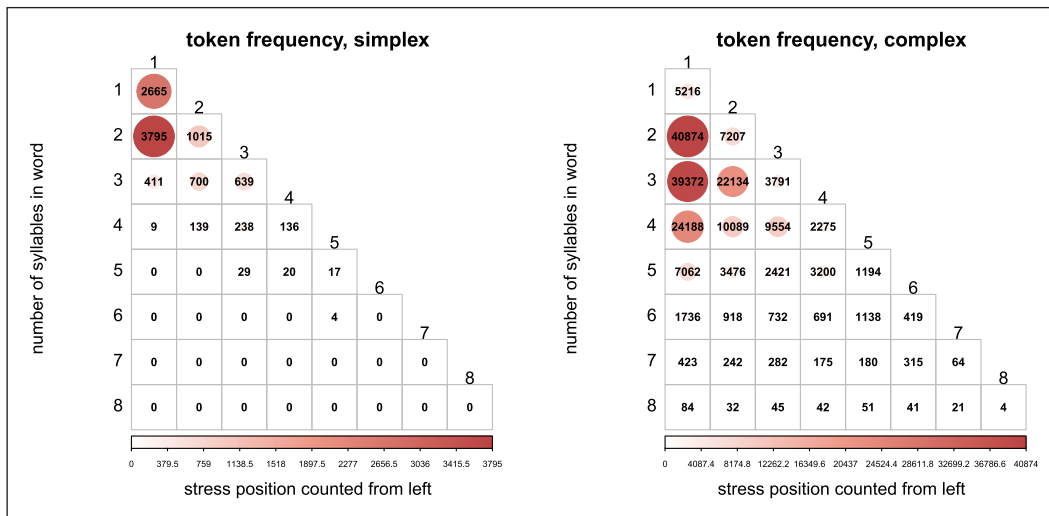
token frequency, simplex

number of syllables in word

|   | 1 | 2 | 3 | 4 | 5 | 6 | 7 | 8 |
|---|---|---|---|---|---|---|---|---|
| 1 | 2665 | | | | | | | |
| 2 | 3795 | 1015 | | | | | | |
| 3 | 411 | 700 | 639 | | | | | |
| 4 | 9 | 139 | 238 | 136 | | | | |
| 5 | 0 | 0 | 29 | 20 | 17 | | | |
| 6 | 0 | 0 | 0 | 0 | 4 | 0 | | |
| 7 | 0 | 0 | 0 | 0 | 0 | 0 | 0 | |
| 8 | 0 | 0 | 0 | 0 | 0 | 0 | 0 | 0 |

0 379.5 759 1138.5 1518 1897.5 2277 2656.5 3036 3415.5 3795

stress position counted from left

token frequency, complex

number of syllables in word

|   | 1 | 2 | 3 | 4 | 5 | 6 | 7 | 8 |
|---|---|---|---|---|---|---|---|---|
| 1 | 5216 | | | | | | | |
| 2 | 40874 | 7207 | | | | | | |
| 3 | 39372 | 22134 | 3791 | | | | | |
| 4 | 24188 | 10089 | 9554 | 2275 | | | | |
| 5 | 7062 | 3476 | 2421 | 3200 | 1194 | | | |
| 6 | 1736 | 918 | 732 | 691 | 1138 | 419 | | |
| 7 | 423 | 242 | 282 | 175 | 180 | 315 | 64 | |
| 8 | 84 | 32 | 45 | 42 | 51 | 41 | 21 | 4 |

0 4087.4 8174.8 12262.2 16349.6 20437 24524.4 28611.8 32699.2 36786.6 40874

stress position counted from left